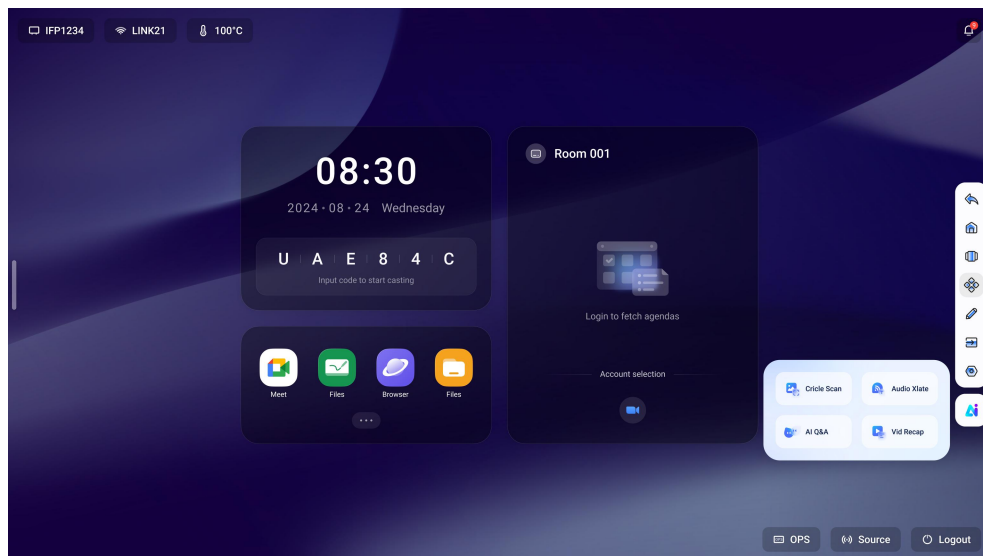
IFP1234 LINK21 100°C

08:30
2024 · 08 · 24 Wednesday

U A E 8 4 C
Input code to start casting

Meet Files Browser Files

Room 001

Login to fetch agendas

Account selection

Cricle Scan Audio Xlate
AI Q&A Vid Recap

OPS Source Logout